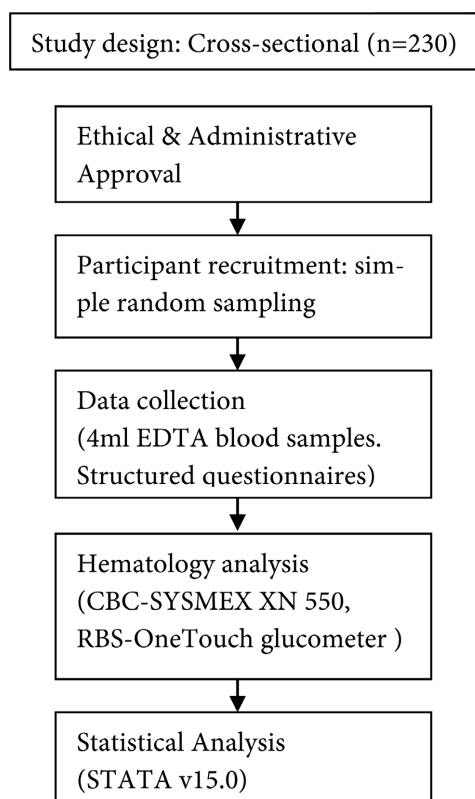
Study design: Cross-sectional (n=230)

Ethical & Administrative Approval

Participant recruitment: simple random sampling

Data collection
(4ml EDTA blood samples. Structured questionnaires)

Hematology analysis
(CBC-SYSMEX XN 550, RBS-OneTouch glucometer )

Statistical Analysis
(STATA v15.0)